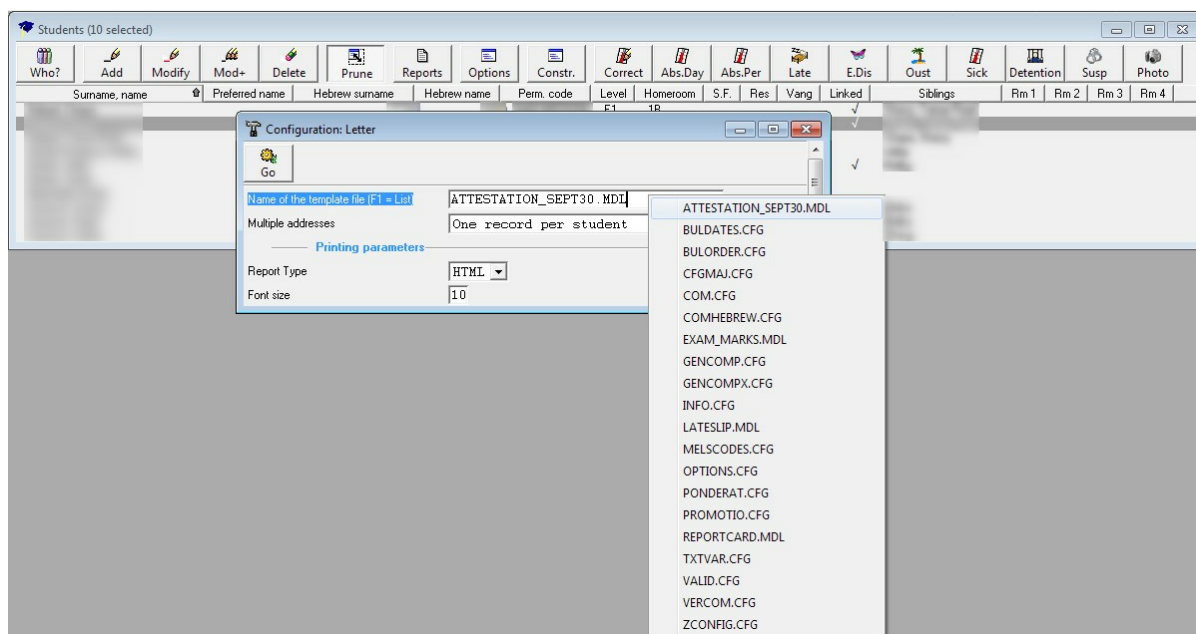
Students (10 selected)

Who? Add Modify Mod+ Delete Prune Reports Options Constr. Correct Abs.Day Abs.Per Late E.Dis Oust Sick Detention Susp Photo

Surname, name | Preferred name | Hebrew surname | Hebrew name | Perm. code | Level | Homeroom | S.F. | Res | Vang | Linked | Siblings | Rm 1 | Rm 2 | Rm 3 | Rm 4

F1 1B

√
√
√

Configuration: Letter

Go

Name of the template file (F1 = List) ATTESTATION_SEPT30.MDL
Multiple addresses One record per student

Printing parameters

Report Type HTML
Font size 10

ATTESTATION_SEPT30.MDL
BULDATES.CFG
BULORDER.CFG
CFGMAJ.CFG
COM.CFG
COMHEBREW.CFG
EXAM_MARKS.MDL
GENCOMP.CFG
GENCOMPX.CFG
INFO.CFG
LATESLIP.MDL
MELSCODES.CFG
OPTIONS.CFG
PONDERAT.CFG
PROMOTIO.CFG
REPORTCARD.MDL
TXTVAR.CFG
VALID.CFG
VERCOM.CFG
ZCONFIG.CFG